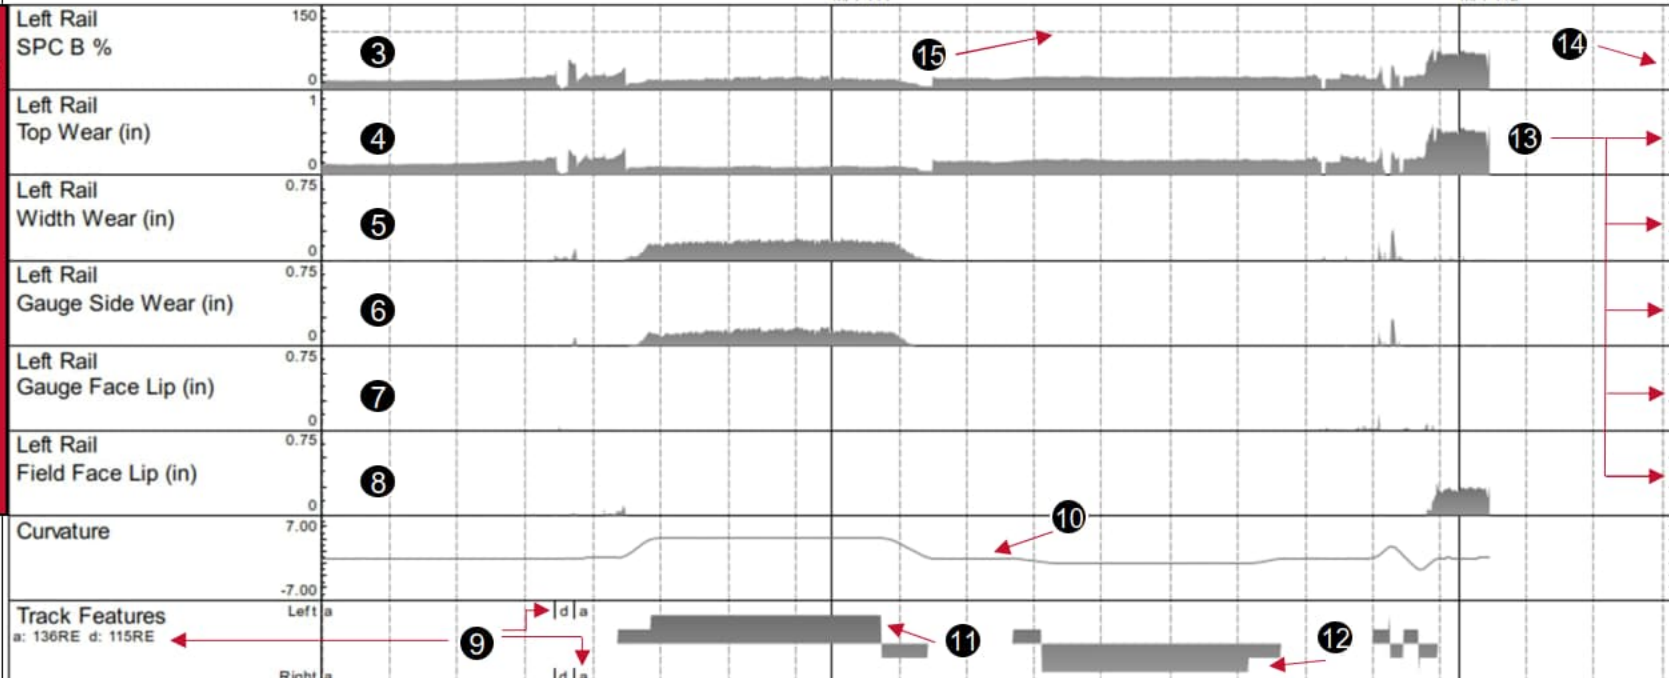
Left Rail
SPC B %
150
0
3
15
14

Left Rail
Top Wear (in)
1
0
4
13

Left Rail
Width Wear (in)
0.75
0
5

Left Rail
Gauge Side Wear (in)
0.75
0
6

Left Rail
Gauge Face Lip (in)
0.75
0
7

Left Rail
Field Face Lip (in)
0.75
0
8

Curvature
7.00
-7.00
10

Track Features
a: 136RE d: 115RE
Left a
Right a
9
d a
d a
11
12